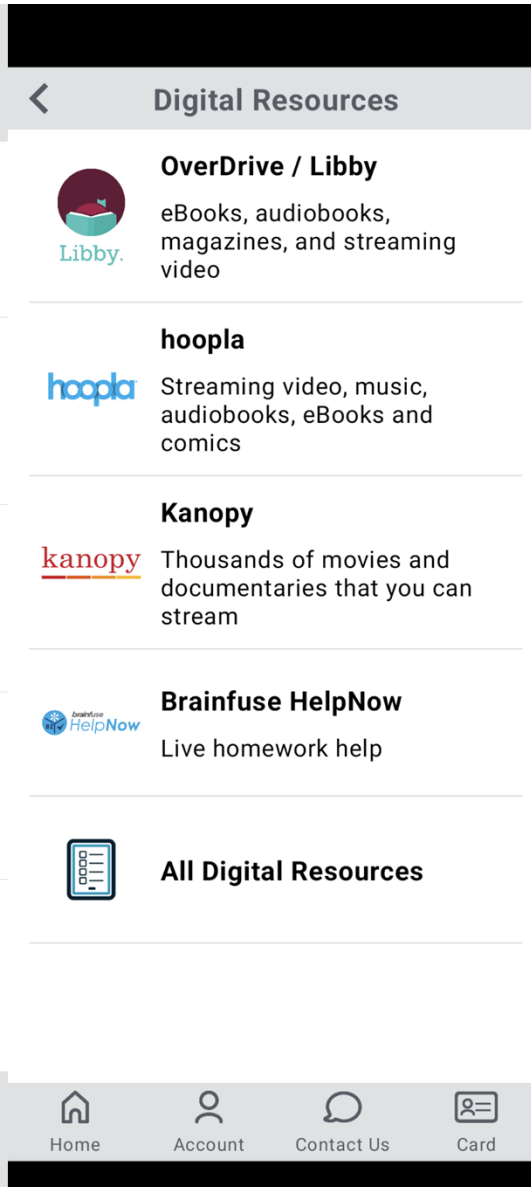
Digital Resources

Libby.

OverDrive / Libby

eBooks, audiobooks, magazines, and streaming video

hoopla

hoopla

Streaming video, music, audiobooks, eBooks and comics

kanopy

Kanopy

Thousands of movies and documentaries that you can stream

brainfuse HelpNow

Brainfuse HelpNow

Live homework help

All Digital Resources

Home Account Contact Us Card